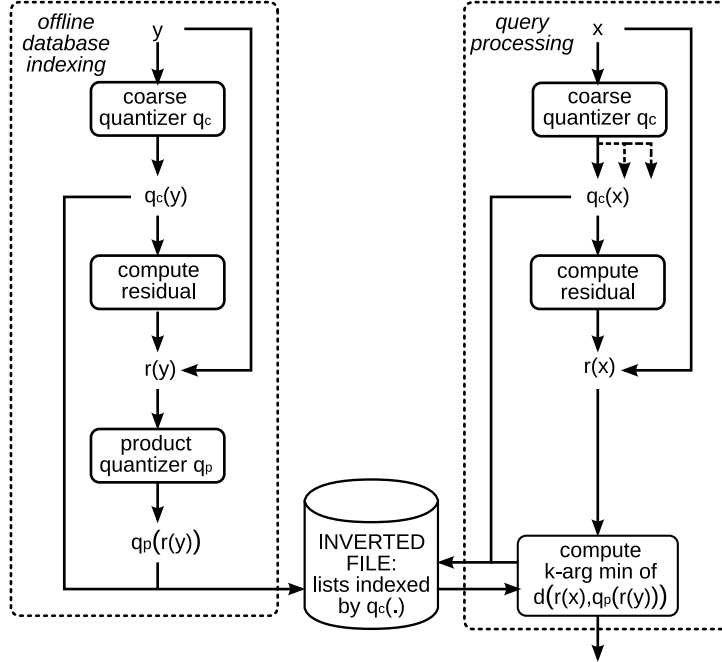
offline database indexing

y

coarse quantizer $q_c$

$q_c(y)$

compute residual

$r(y)$

product quantizer $q_p$

$q_p(r(y))$

INVERTED FILE: lists indexed by $q_c(.)$

query processing

x

coarse quantizer $q_c$

$q_c(x)$

compute residual

$r(x)$

compute k-arg min of $d(r(x),q_p(r(y)))$